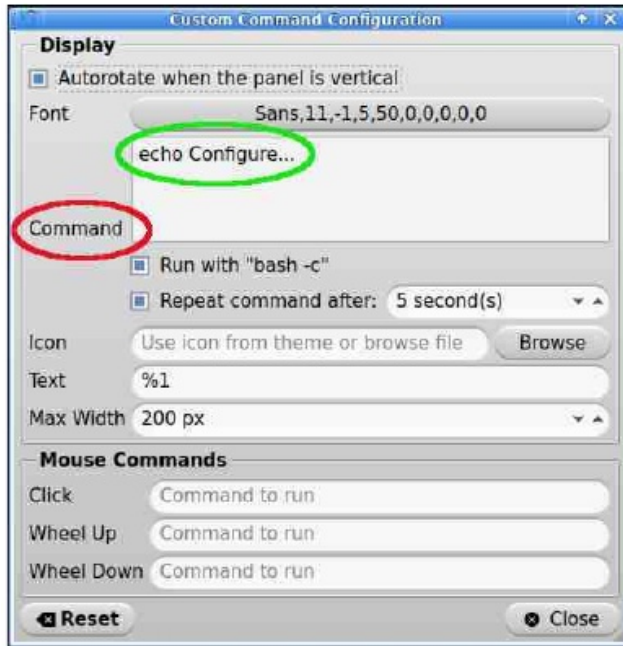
Custom Command Configuration

Display

Autorotate when the panel is vertical

Font Sans,11,-1,5,50,0,0,0,0,0

echo Configure...

Command

Run with "bash -c"

Repeat command after: 5 second(s)

Icon Use icon from theme or browse file Browse

Text %1

Max Width 200 px

Mouse Commands

Click Command to run

Wheel Up Command to run

Wheel Down Command to run

Reset

Close